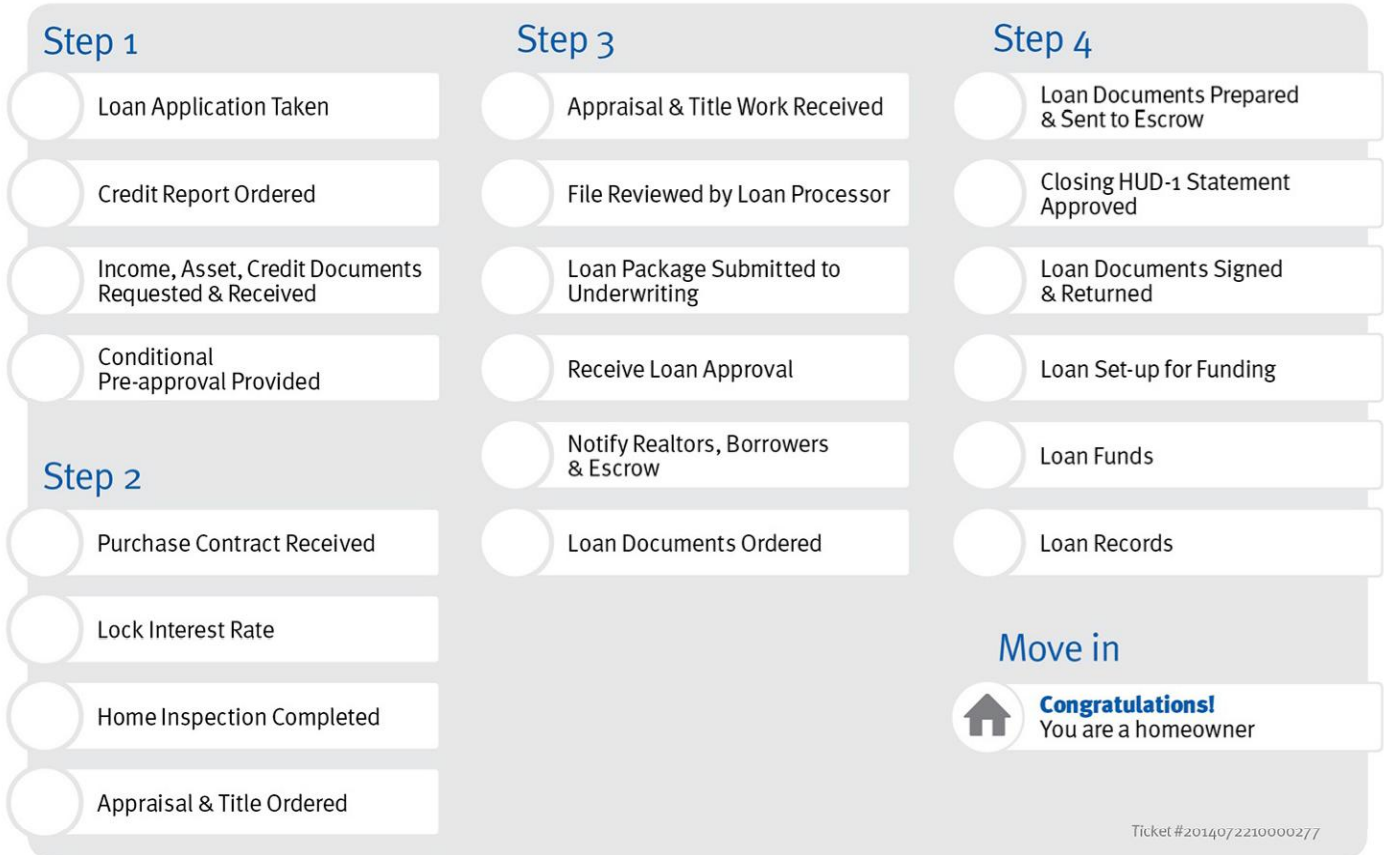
Step 1

Loan Application Taken

Credit Report Ordered

Income, Asset, Credit Documents Requested & Received

Conditional Pre-approval Provided

Step 2

Purchase Contract Received

Lock Interest Rate

Home Inspection Completed

Appraisal & Title Ordered

Step 3

Appraisal & Title Work Received

File Reviewed by Loan Processor

Loan Package Submitted to Underwriting

Receive Loan Approval

Notify Realtors, Borrowers & Escrow

Loan Documents Ordered

Step 4

Loan Documents Prepared & Sent to Escrow

Closing HUD-1 Statement Approved

Loan Documents Signed & Returned

Loan Set-up for Funding

Loan Funds

Loan Records

Move in

Congratulations! You are a homeowner

Ticket #2014072210000277